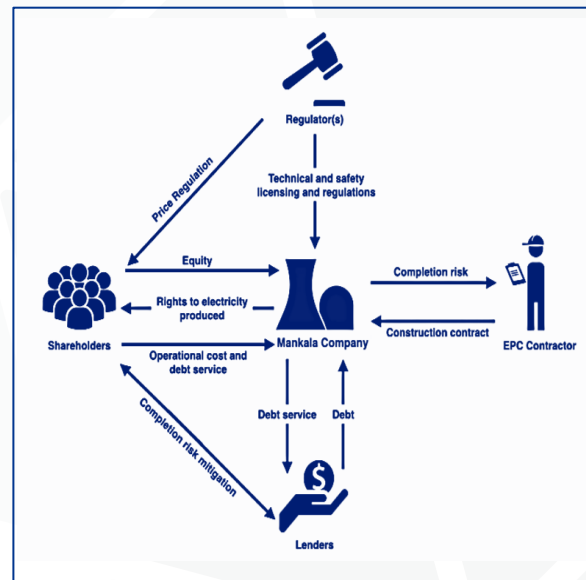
Regulator(s)

Price Regulation

Technical and safety licensing and regulations

Equity

Rights to electricity produced

Completion risk

Construction contract

Shareholders

Mankala Company

EPC Contractor

Operational cost and debt service

Debt service

Debt

Completion risk mitigation

Lenders